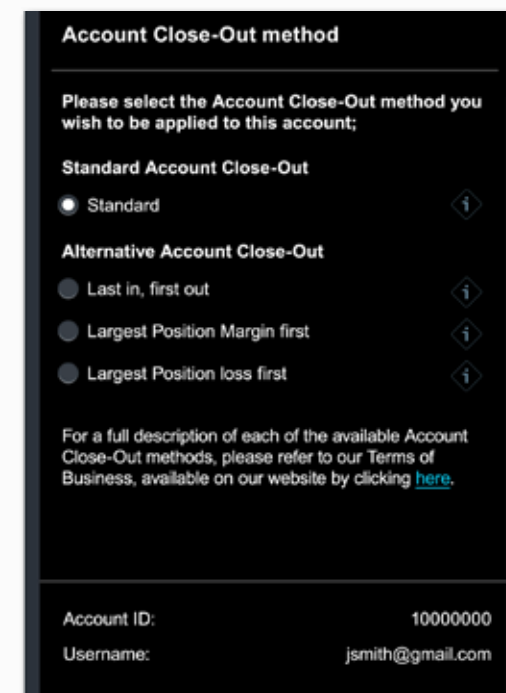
Account Close-Out method

Please select the Account Close-Out method you wish to be applied to this account;

Standard Account Close-Out

Standard

Alternative Account Close-Out

Last in, first out

Largest Position Margin first

Largest Position loss first

For a full description of each of the available Account Close-Out methods, please refer to our Terms of Business, available on our website by clicking here.

Account ID: 10000000

Username: jsmith@gmail.com